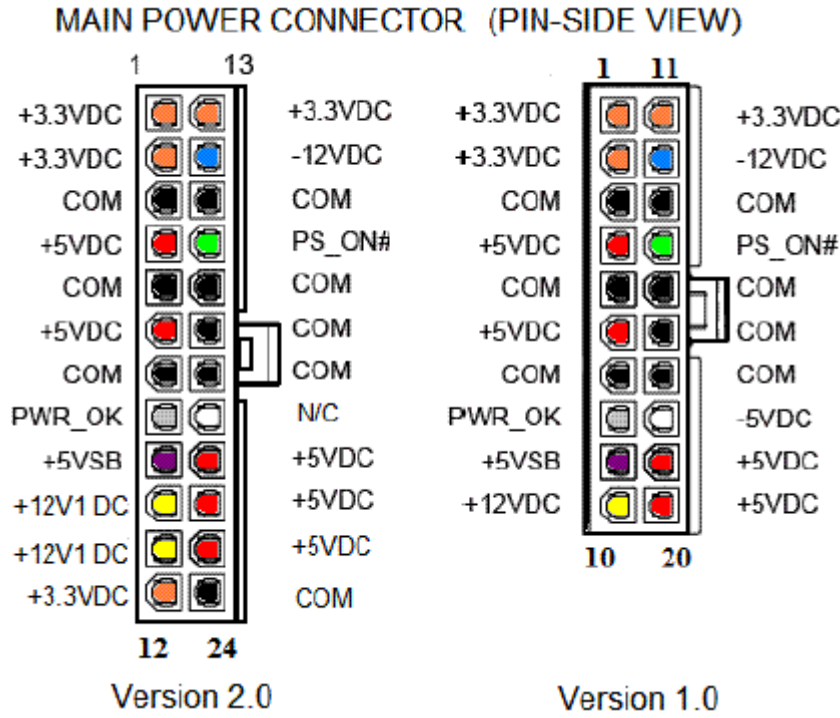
MAIN POWER CONNECTOR (PIN-SIDE VIEW)

1 13

+3.3VDC
+3.3VDC
COM
+5VDC
COM
+5VDC
COM
PWR_OK
+5VSB
+12V1 DC
+12V1 DC
+3.3VDC

+3.3VDC
-12VDC
COM
PS_ON#
COM
COM
COM
N/C
+5VDC
+5VDC
+5VDC
COM

12 24

Version 2.0

1 11

+3.3VDC
+3.3VDC
COM
+5VDC
COM
+5VDC
COM
PWR_OK
+5VSB
+12VDC

+3.3VDC
-12VDC
COM
PS_ON#
COM
COM
COM
-5VDC
+5VDC
+5VDC

10 20

Version 1.0